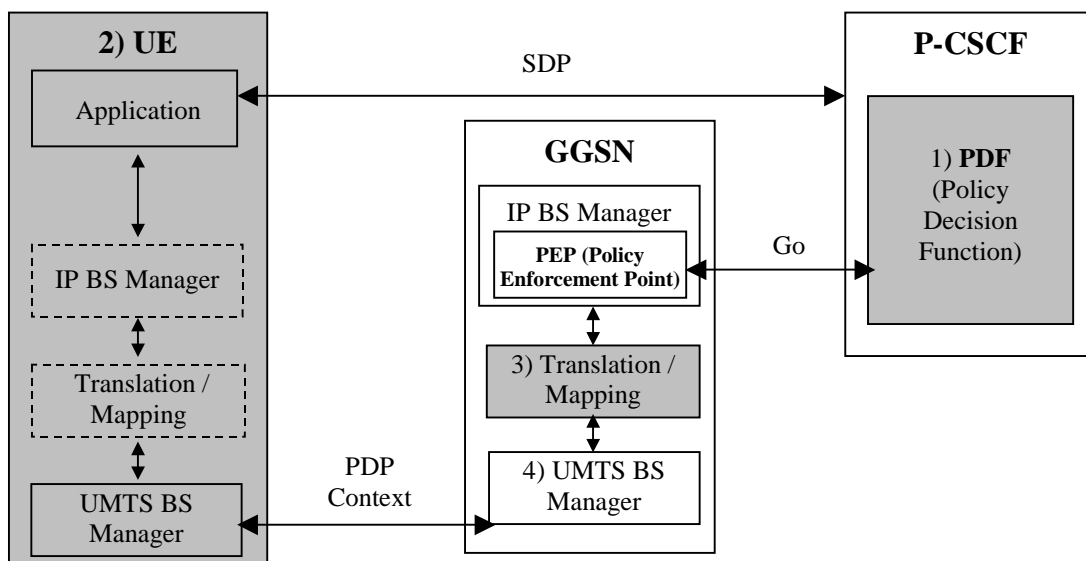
2) UE

Application

IP BS Manager

Translation / Mapping

UMTS BS Manager

SDP

PDP Context

GGSN

IP BS Manager

PEP (Policy Enforcement Point)

3) Translation / Mapping

4) UMTS BS Manager

Go

P-CSCF

1) PDF (Policy Decision Function)